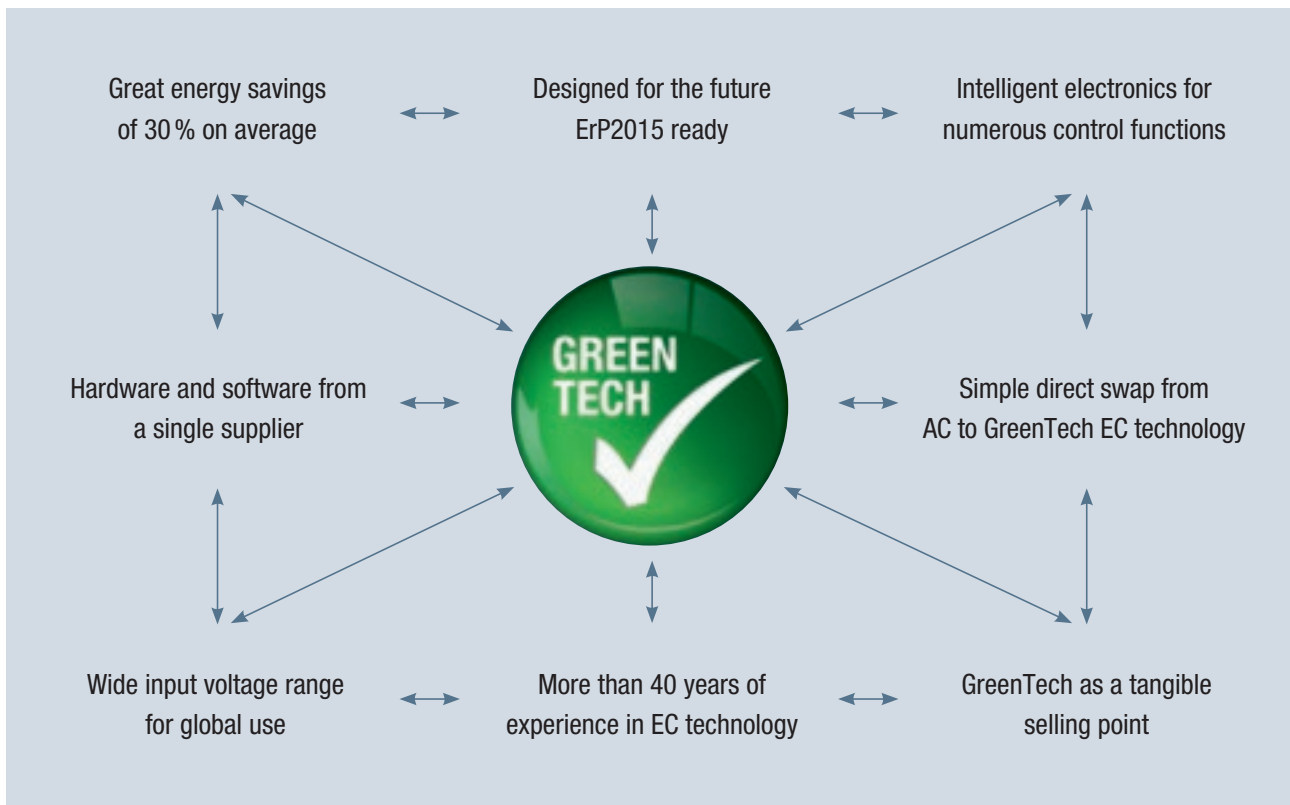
Great energy savings of 30 % on average

Designed for the future ErP2015 ready

Intelligent electronics for numerous control functions

Hardware and software from a single supplier

GREEN TECH

Simple direct swap from AC to GreenTech EC technology

Wide input voltage range for global use

More than 40 years of experience in EC technology

GreenTech as a tangible selling point